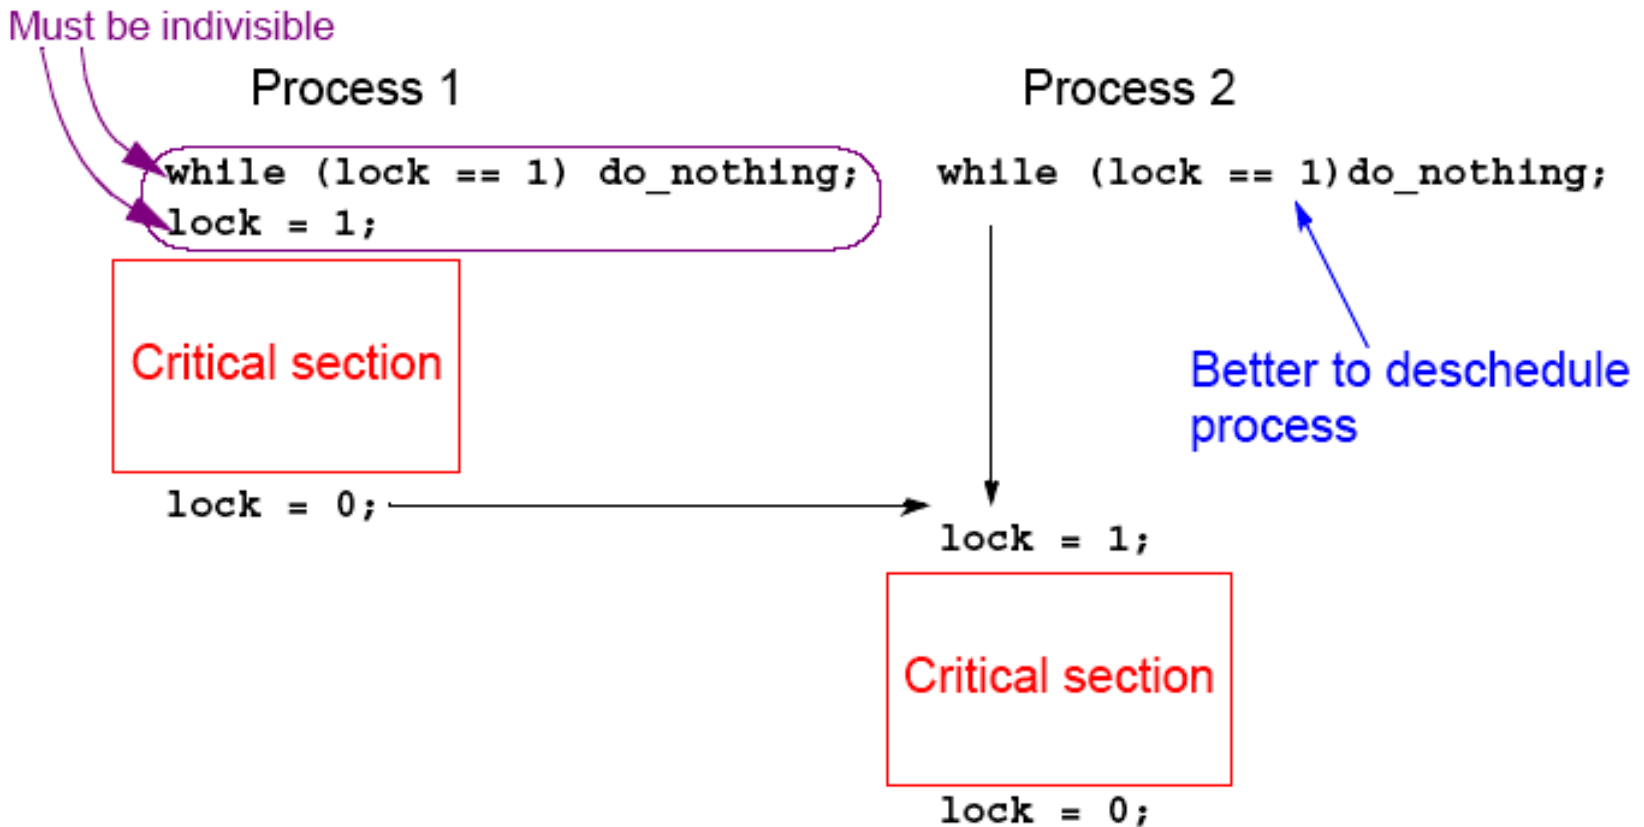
Must be indivisible

Process 1

while (lock == 1) do_nothing;
lock = 1;

Critical section

lock = 0;

Process 2

while (lock == 1)do_nothing;

Better to deschedule process

lock = 1;

Critical section

lock = 0;